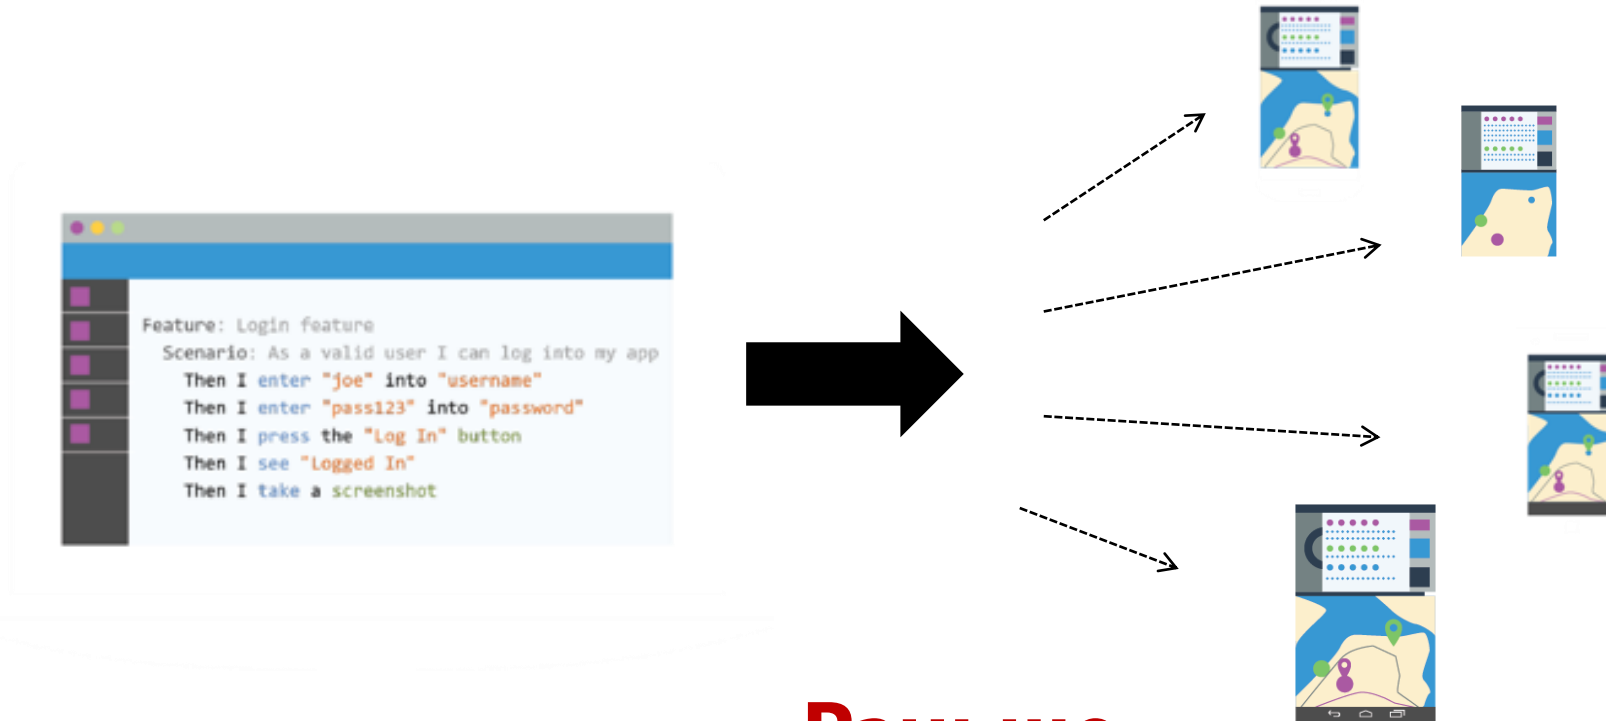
Feature: Login feature
Scenario: As a valid user I can log into my app
Then I enter "joe" into "username"
Then I enter "pass123" into "password"
Then I press the "Log In" button
Then I see "Logged In"
Then I take a screenshot

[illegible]